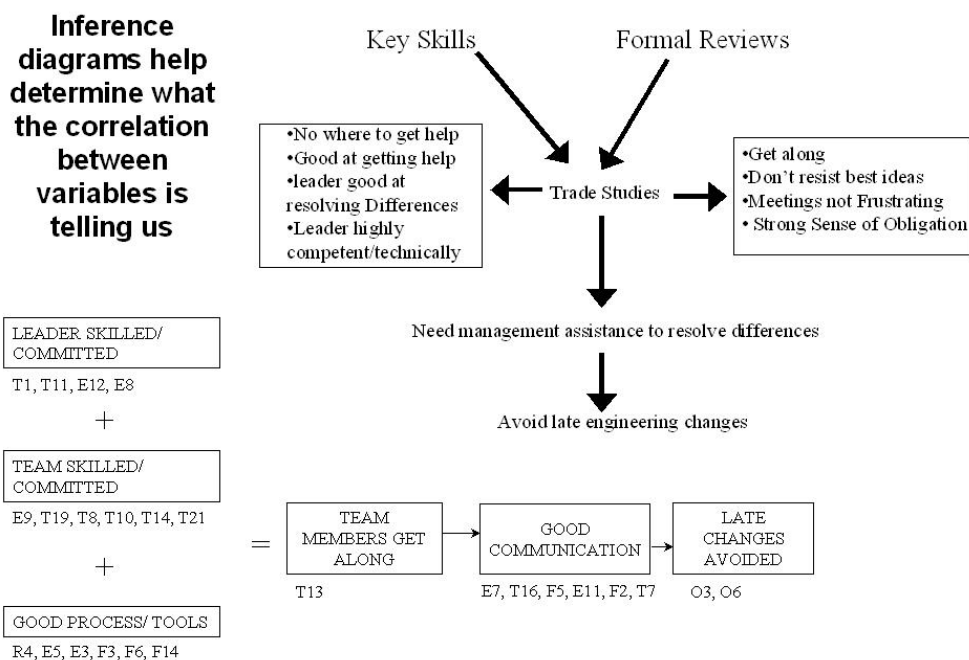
Inference diagrams help determine what the correlation between variables is telling us

Key Skills

Formal Reviews

•No where to get help
•Good at getting help
•leader good at resolving Differences
•Leader highly competent/technically

Trade Studies

•Get along
•Don't resist best ideas
•Meetings not Frustrating
• Strong Sense of Obligation

Need management assistance to resolve differences

Avoid late engineering changes

LEADER SKILLED/ COMMITTED

T1, T11, E12, E8

+

TEAM SKILLED/ COMMITTED

E9, T19, T8, T10, T14, T21

+

GOOD PROCESS/ TOOLS

R4, E5, E3, F3, F6, F14

=

TEAM MEMBERS GET ALONG

T13

GOOD COMMUNICATION

E7, T16, F5, E11, F2, T7

LATE CHANGES AVOIDED

O3, O6